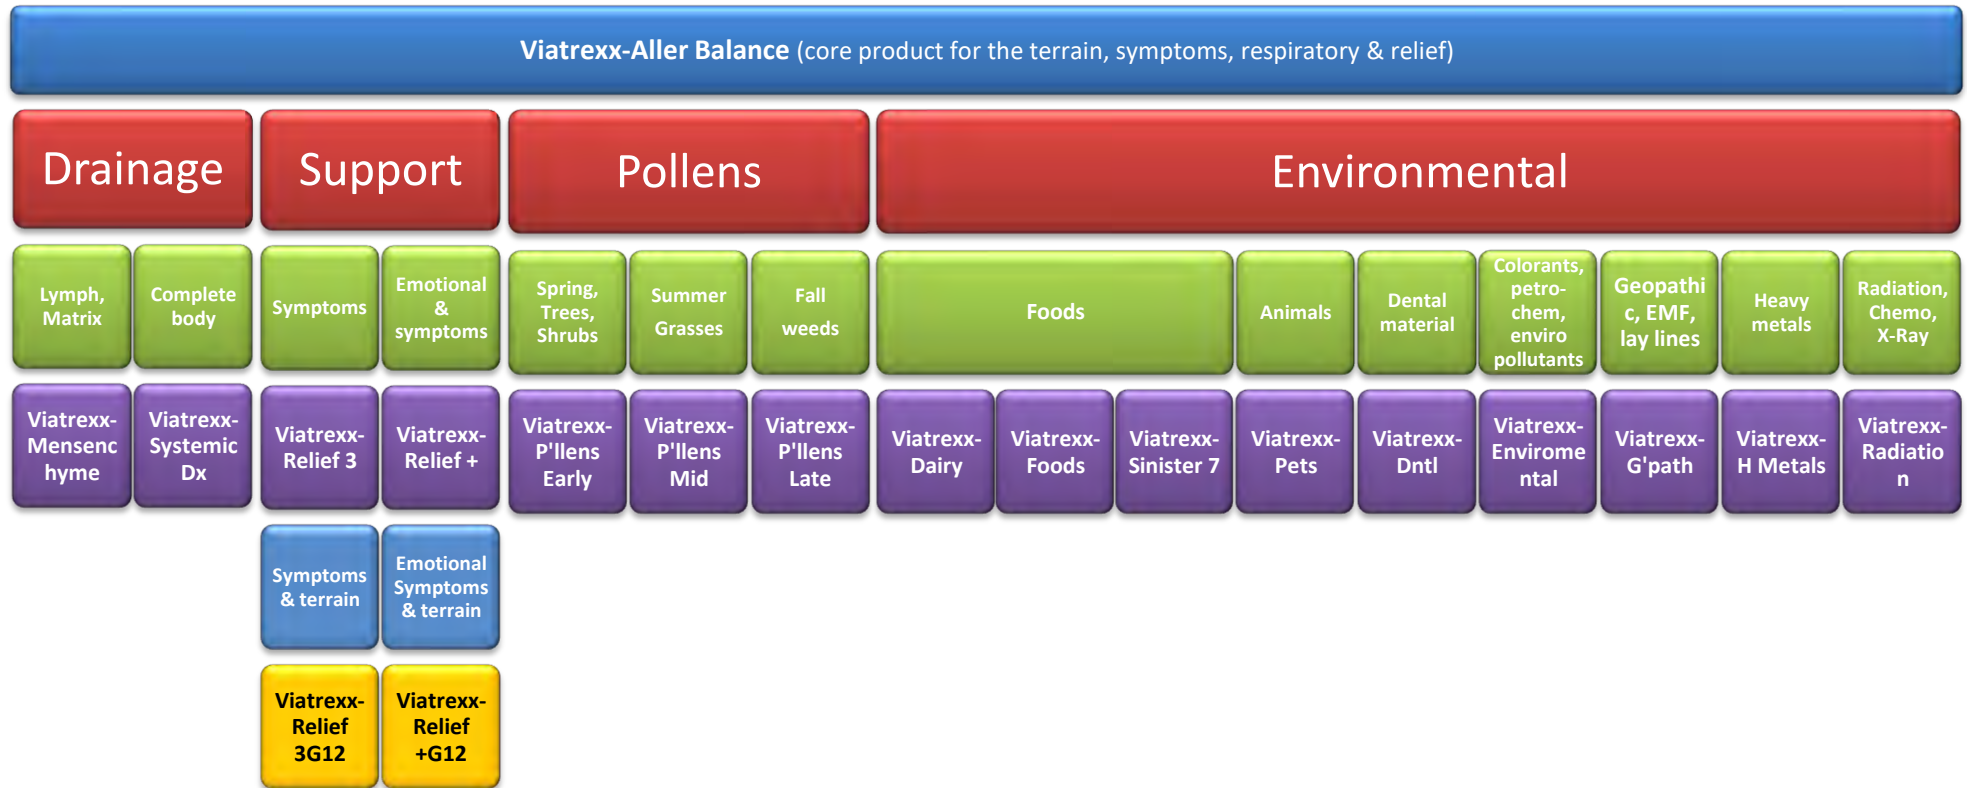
**Viatrexx-Aller Balance** (core product for the terrain, symptoms, respiratory & relief)

Drainage

Support

Pollens

Environmental

Lymph, Matrix

Complete body

Symptoms

Emotional & symptoms

Spring, Trees, Shrubs

Summer Grasses

Fall weeds

Foods

Animals

Dental material

Colorants, petro-chem, enviro pollutants

Geopathic, EMF, lay lines

Heavy metals

Radiation, Chemo, X-Ray

Viatrexx-Mensenchyme

Viatrexx-Systemic Dx

Viatrexx-Relief 3

Viatrexx-Relief +

Viatrexx-P'llens Early

Viatrexx-P'llens Mid

Viatrexx-P'llens Late

Viatrexx-Dairy

Viatrexx-Foods

Viatrexx-Sinister 7

Viatrexx-Pets

Viatrexx-Dntl

Viatrexx-Enviromental

Viatrexx-G'path

Viatrexx-H Metals

Viatrexx-Radiation

Symptoms & terrain

Emotional Symptoms & terrain

Viatrexx-Relief 3G12

Viatrexx-Relief +G12